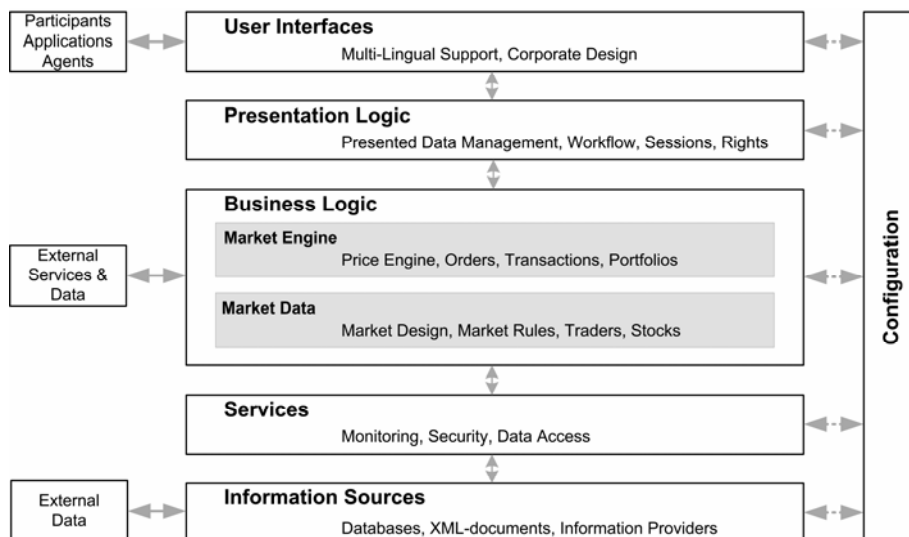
Participants Applications Agents

User Interfaces
Multi-Lingual Support, Corporate Design

Presentation Logic
Presented Data Management, Workflow, Sessions, Rights

External Services & Data

Business Logic

Market Engine
Price Engine, Orders, Transactions, Portfolios

Market Data
Market Design, Market Rules, Traders, Stocks

Services
Monitoring, Security, Data Access

External Data

Information Sources
Databases, XML-documents, Information Providers

Configuration